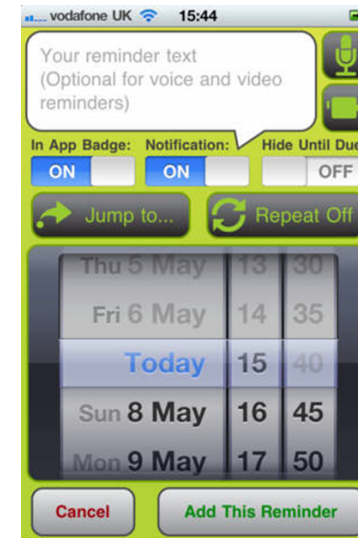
vodafone UK 15:44

Your reminder text (Optional for voice and video reminders)

In App Badge: ON
Notification: ON
Hide Until Due OFF

Jump to...
Repeat Off

Thu 5 May 13 30
Fri 6 May 14 35
Today 15 40
Sun 8 May 16 45
Mon 9 May 17 50

Cancel
Add This Reminder